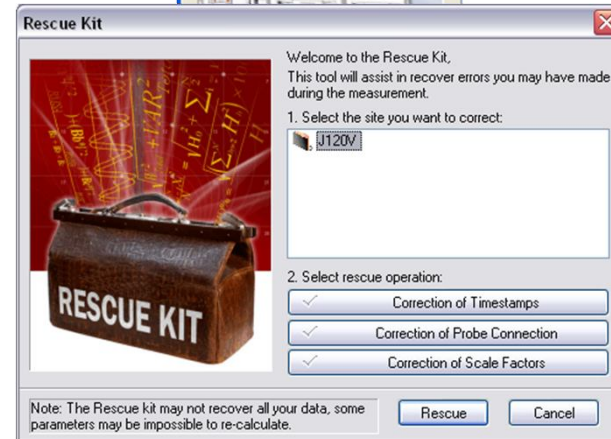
Rescue Kit

RESCUE KIT

Welcome to the Rescue Kit,
This tool will assist in recover errors you may have made during the measurement.

1. Select the site you want to correct:

J120V

2. Select rescue operation:

Correction of Timestamps

Correction of Probe Connection

Correction of Scale Factors

Note: The Rescue kit may not recover all your data, some parameters may be impossible to re-calculate.

Rescue

Cancel